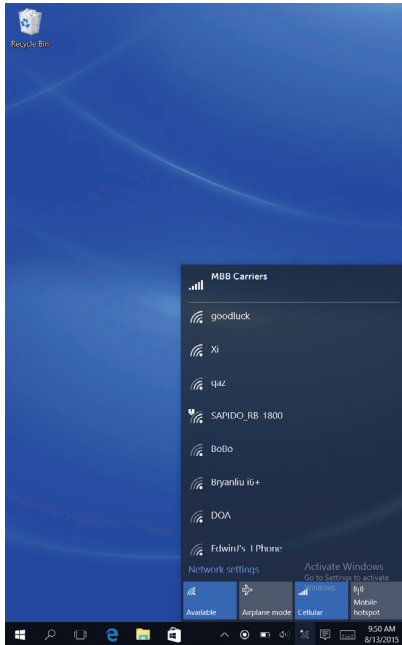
Recycle Bin

MBB Carriers

goodluck

Xi

qaz

SAPIDO_RB 1800

BoBo

Bryanliu i6+

DOA

Edwin's I Phone

Network settings

Activate Windows
Go to Settings to activate Windows.

Available

Airplane mode

Cellular

Mobile hotspot

9:50 AM
8/13/2015